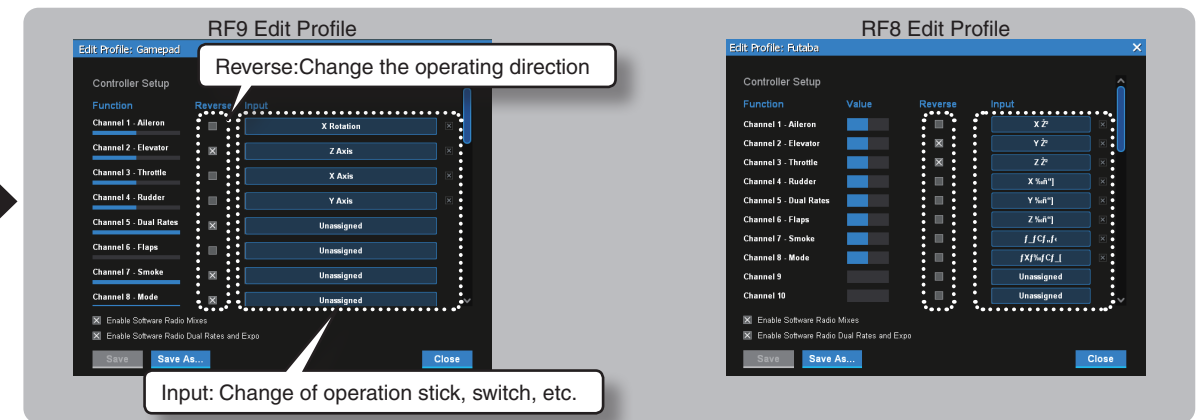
RF9 Edit Profile

Edit Profile: Gamepad

Reverse:Change the operating direction

Controller Setup

| Function | Reverse | Input |
|---|---|---|
| Channel 1 - Aileron | | X Rotation |
| Channel 2 - Elevator | ☒ | Z Axis |
| Channel 3 - Throttle | | X Axis |
| Channel 4 - Rudder | | Y Axis |
| Channel 5 - Dual Rates | ☒ | Unassigned |
| Channel 6 - Flaps | | Unassigned |
| Channel 7 - Smoke | ☒ | Unassigned |
| Channel 8 - Mode | ☒ | Unassigned |

☒ Enable Software Radio Mixes
☒ Enable Software Radio Dual Rates and Expo

Save | Save As... | Close

Input: Change of operation stick, switch, etc.

RF8 Edit Profile

Edit Profile: Futaba

Controller Setup

| Function | Value | Reverse | Input |
|---|---|---|---|
| Channel 1 - Aileron | | | X Ž² |
| Channel 2 - Elevator | | ☒ | Y Ž² |
| Channel 3 - Throttle | | ☒ | Z Ž² |
| Channel 4 - Rudder | | | X ‰ñ"] |
| Channel 5 - Dual Rates | | | Y ‰ñ"] |
| Channel 6 - Flaps | | | Z ‰ñ"] |
| Channel 7 - Smoke | | | ƒ_ƒCƒ„ƒ‹ |
| Channel 8 - Mode | | | ƒXƒ‰ƒCƒ_[ |
| Channel 9 | | | Unassigned |
| Channel 10 | | | Unassigned |

☒ Enable Software Radio Mixes
☒ Enable Software Radio Dual Rates and Expo

Save | Save As... | Close